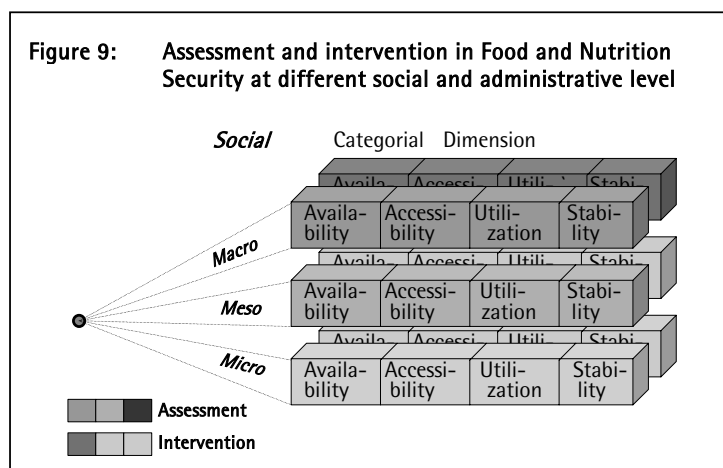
Figure 9: Assessment and intervention in Food and Nutrition Security at different social and administrative level

Social Categorial Dimension

Availa- Accessi- Utili- Stabi-

Availability Accessibility Utilization Stability

Macro

Availa- Accessi- Utili- Stabi-

Availability Accessibility Utilization Stability

Meso

Availa- Accessi- Utili- Stabi-

Micro

Availability Accessibility Utilization Stability

Assessment

Intervention